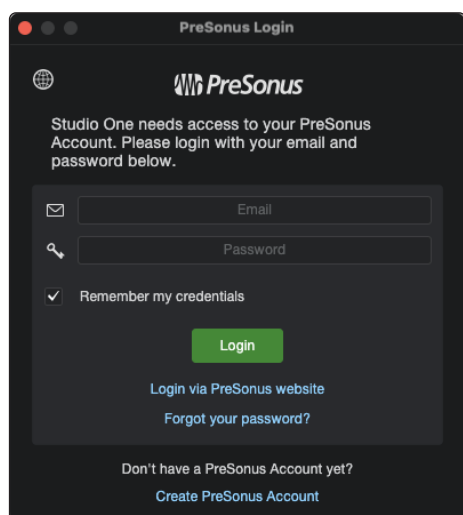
PreSonus Login

PreSonus

Studio One needs access to your PreSonus Account. Please login with your email and password below.

Email

Password

Remember my credentials

Login

Login via PreSonus website

Forgot your password?

Don't have a PreSonus Account yet?

Create PreSonus Account